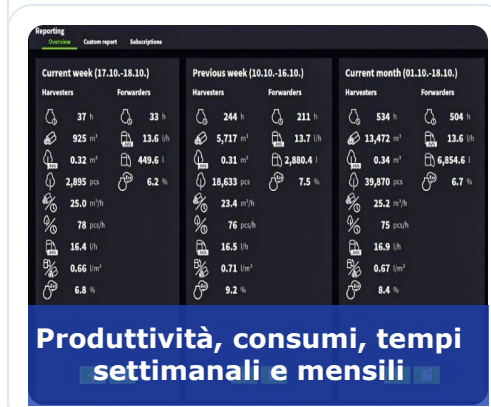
Reporting
Overview Custom report Subscriptions

Current week (17.10.-18.10.)
Harvesters
37 h
925 m³
0.32 m³
2,895 pcs
25.0 m³/h
78 pcs/h
16.4 l/h
0.66 l/m³
6.8 %
Forwarders
33 h
13.6 l/h
449.6 l
6.2 %

Previous week (10.10.-16.10.)
Harvesters
244 h
5,717 m³
0.31 m³
18,633 pcs
23.4 m³/h
76 pcs/h
16.5 l/h
0.71 l/m³
9.2 %
Forwarders
211 h
13.7 l/h
2,880.4 l
7.5 %

Current month (01.10.-18.10.)
Harvesters
534 h
13,472 m³
0.34 m³
39,870 pcs
25.2 m³/h
75 pcs/h
16.9 l/h
0.67 l/m³
8.4 %
Forwarders
504 h
13.6 l/h
6,854.6 l
6.7 %

Produttività, consumi, tempi settimanali e mensili